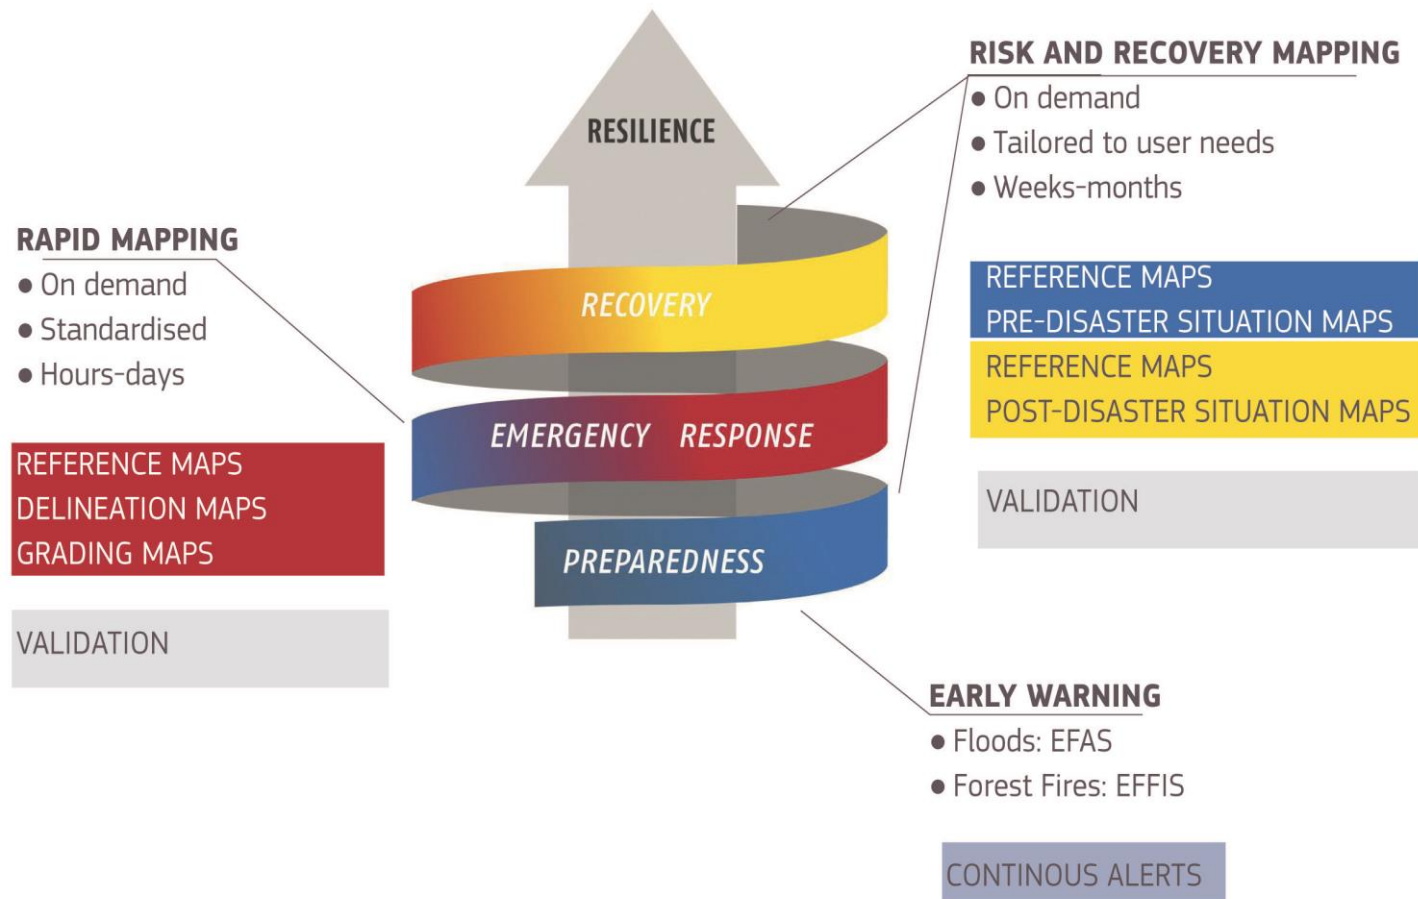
RESILIENCE

RECOVERY

EMERGENCY RESPONSE

PREPAREDNESS

RAPID MAPPING
● On demand
● Standardised
● Hours-days

REFERENCE MAPS
DELINEATION MAPS
GRADING MAPS

VALIDATION

RISK AND RECOVERY MAPPING
● On demand
● Tailored to user needs
● Weeks-months

REFERENCE MAPS
PRE-DISASTER SITUATION MAPS

REFERENCE MAPS
POST-DISASTER SITUATION MAPS

VALIDATION

EARLY WARNING
● Floods: EFAS
● Forest Fires: EFFIS

CONTINOUS ALERTS